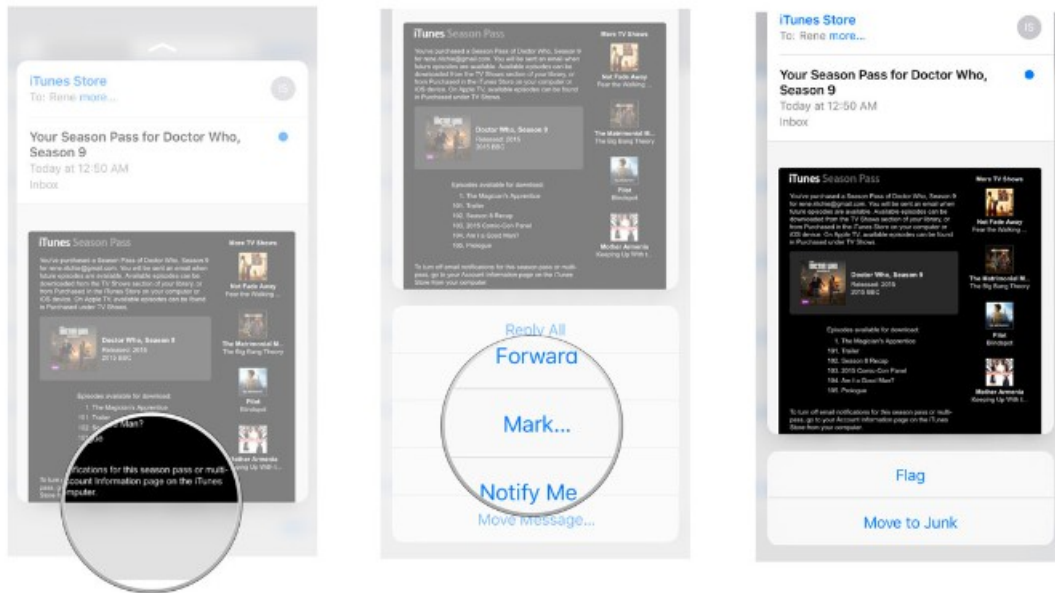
iTunes Store
To: Rene more...

IS

Your Season Pass for Doctor Who, Season 9
Today at 12:50 AM
Inbox

iTunes Season Pass

You've purchased a Season Pass of Doctor Who, Season 9 for rene.ritchie@gmail.com. You will be sent an email when future episodes are available. Available episodes can be downloaded from the TV Shows section of your library, or from Purchased in the iTunes Store on your computer or iOS device. On Apple TV, available episodes can be found in Purchased under TV Shows.

More TV Shows

Not Fade Away
Fear the Walking...

Doctor Who, Season 9
Released: 2015
2015 BBC

The Matrimonial M...
The Big Bang Theory

Pilot
Blindspot

Episodes available for download:
1. The Magician's Apprentice
101. Trailer
102. Season 9 Recap
103. 2015 Comic-Con Panel
104. Am I a Good Man?
105. Prologue

Mother Armenia
Keeping Up With t...

To turn off email notifications for this season pass or multi-pass, go to your Account Information page on the iTunes Store from your computer.

Reply All
Forward
Mark...
Notify Me
Move Message...

iTunes Store
To: Rene more...

IS

Your Season Pass for Doctor Who, Season 9
Today at 12:50 AM
Inbox

Flag
Move to Junk